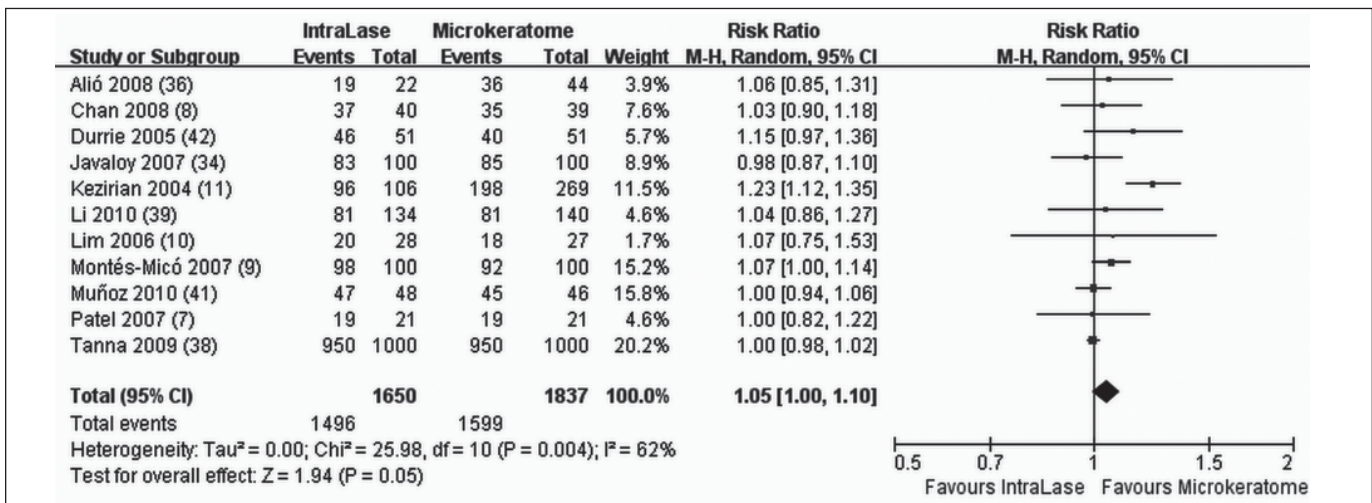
| Study or Subgroup | IntraLase Events | IntraLase Total | Microkeratome Events | Microkeratome Total | Weight | Risk Ratio M-H, Random, 95% CI |
|---|---|---|---|---|---|---|
| Alió 2008 (36) | 19 | 22 | 36 | 44 | 3.9% | 1.06 [0.85, 1.31] |
| Chan 2008 (8) | 37 | 40 | 35 | 39 | 7.6% | 1.03 [0.90, 1.18] |
| Durrie 2005 (42) | 46 | 51 | 40 | 51 | 5.7% | 1.15 [0.97, 1.36] |
| Javaloy 2007 (34) | 83 | 100 | 85 | 100 | 8.9% | 0.98 [0.87, 1.10] |
| Kezirian 2004 (11) | 96 | 106 | 198 | 269 | 11.5% | 1.23 [1.12, 1.35] |
| Li 2010 (39) | 81 | 134 | 81 | 140 | 4.6% | 1.04 [0.86, 1.27] |
| Lim 2006 (10) | 20 | 28 | 18 | 27 | 1.7% | 1.07 [0.75, 1.53] |
| Montés-Micó 2007 (9) | 98 | 100 | 92 | 100 | 15.2% | 1.07 [1.00, 1.14] |
| Muñoz 2010 (41) | 47 | 48 | 45 | 46 | 15.8% | 1.00 [0.94, 1.06] |
| Patel 2007 (7) | 19 | 21 | 19 | 21 | 4.6% | 1.00 [0.82, 1.22] |
| Tanna 2009 (38) | 950 | 1000 | 950 | 1000 | 20.2% | 1.00 [0.98, 1.02] |
| **Total (95% CI)** | | **1650** | | **1837** | **100.0%** | **1.05 [1.00, 1.10]** |
| Total events | 1496 | | 1599 | | | |

Heterogeneity: Tau² = 0.00; Chi² = 25.98, df = 10 (P = 0.004); I² = 62%
Test for overall effect: Z = 1.94 (P = 0.05)

Risk Ratio
M-H, Random, 95% CI

0.5 0.7 1 1.5 2
Favours IntraLase Favours Microkeratome